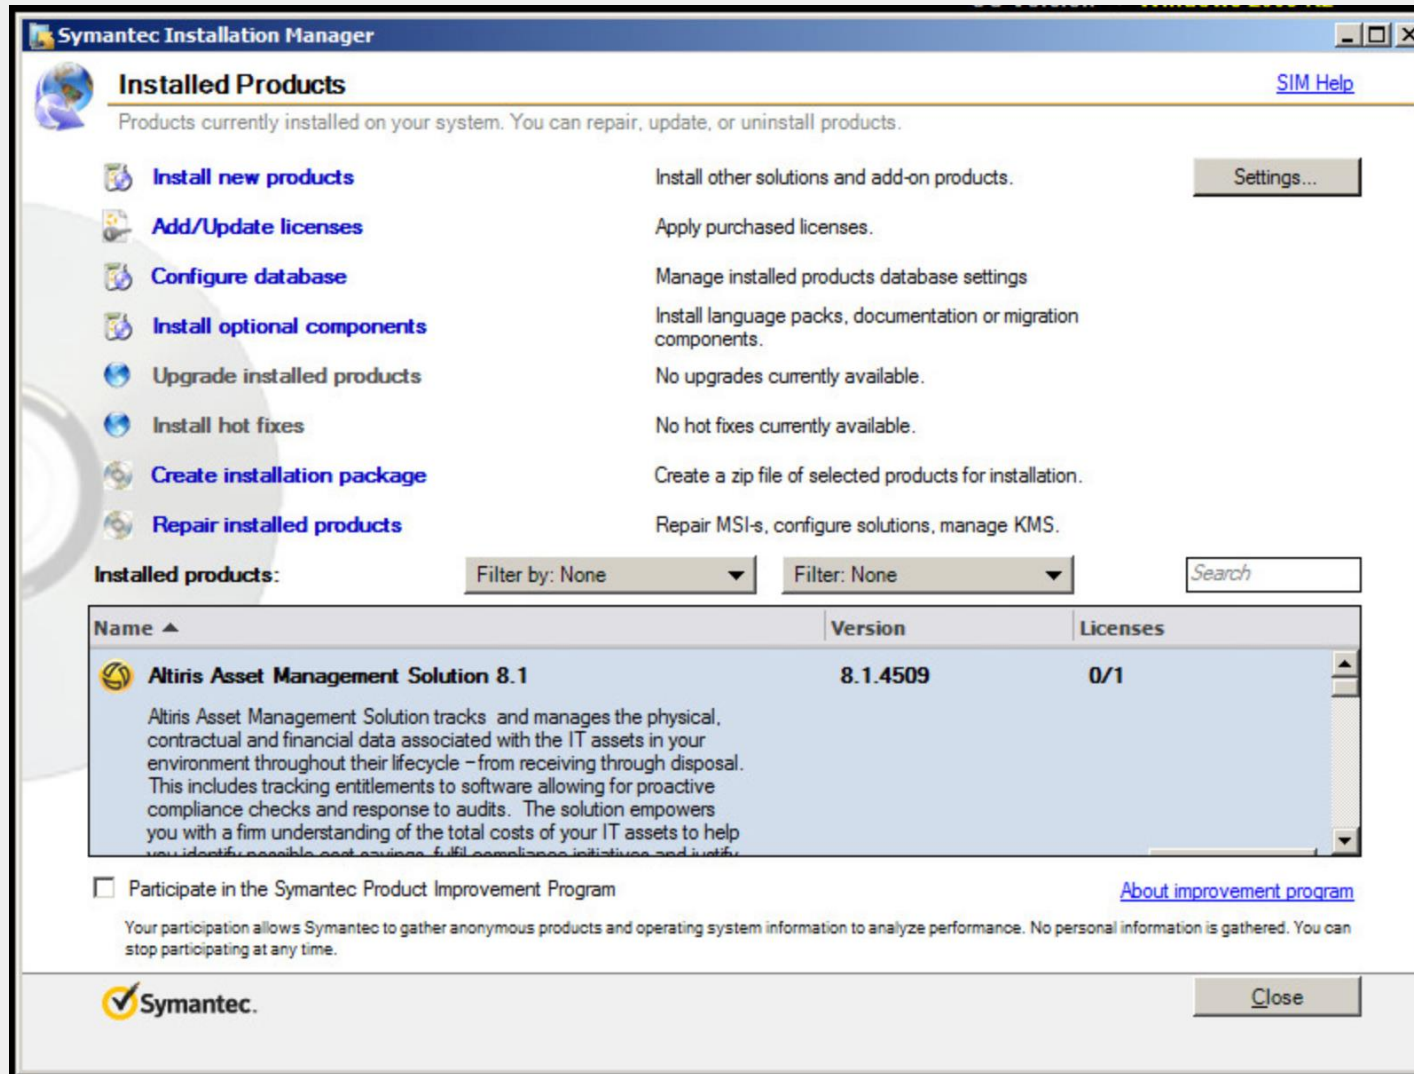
Symantec Installation Manager

Installed Products

SIM Help

Products currently installed on your system. You can repair, update, or uninstall products.

Install new products — Install other solutions and add-on products.

Settings...

Add/Update licenses — Apply purchased licenses.

Configure database — Manage installed products database settings

Install optional components — Install language packs, documentation or migration components.

Upgrade installed products — No upgrades currently available.

Install hot fixes — No hot fixes currently available.

Create installation package — Create a zip file of selected products for installation.

Repair installed products — Repair MSI-s, configure solutions, manage KMS.

Installed products:

Filter by: None

Filter: None

Search

| Name ▲ | Version | Licenses |
|---|---|---|
| Altiris Asset Management Solution 8.1 | 8.1.4509 | 0/1 |

Altiris Asset Management Solution tracks and manages the physical, contractual and financial data associated with the IT assets in your environment throughout their lifecycle – from receiving through disposal. This includes tracking entitlements to software allowing for proactive compliance checks and response to audits. The solution empowers you with a firm understanding of the total costs of your IT assets to help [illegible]

Participate in the Symantec Product Improvement Program

About improvement program

Your participation allows Symantec to gather anonymous products and operating system information to analyze performance. No personal information is gathered. You can stop participating at any time.

Symantec.

Close